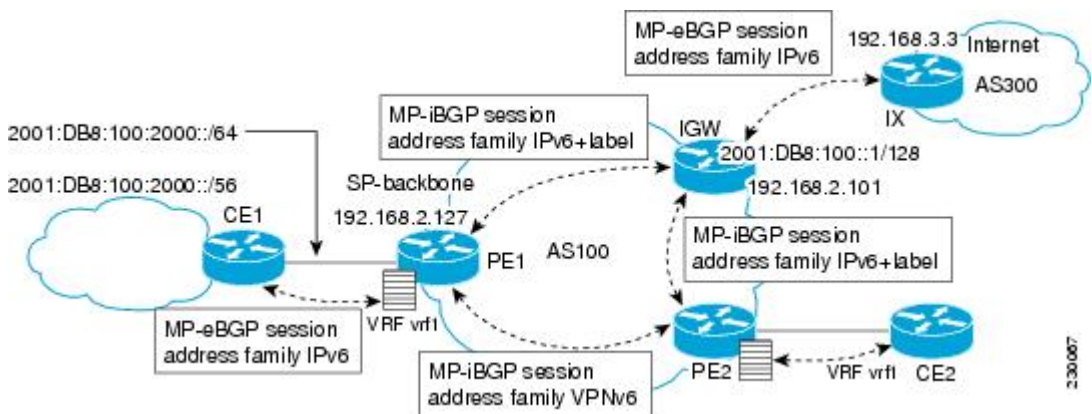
MP-eBGP session address family IPv6

192.168.3.3 Internet

AS300

IX

MP-iBGP session address family IPv6+label

IGW

2001:DB8:100::1/128

192.168.2.101

2001:DB8:100:2000::/64

2001:DB8:100:2000::/56

SP-backbone

192.168.2.127

CE1

PE1

AS100

MP-iBGP session address family IPv6+label

VRF vrf1

MP-eBGP session address family IPv6

PE2

VRF vrf1

CE2

MP-iBGP session address family VPNv6

230867